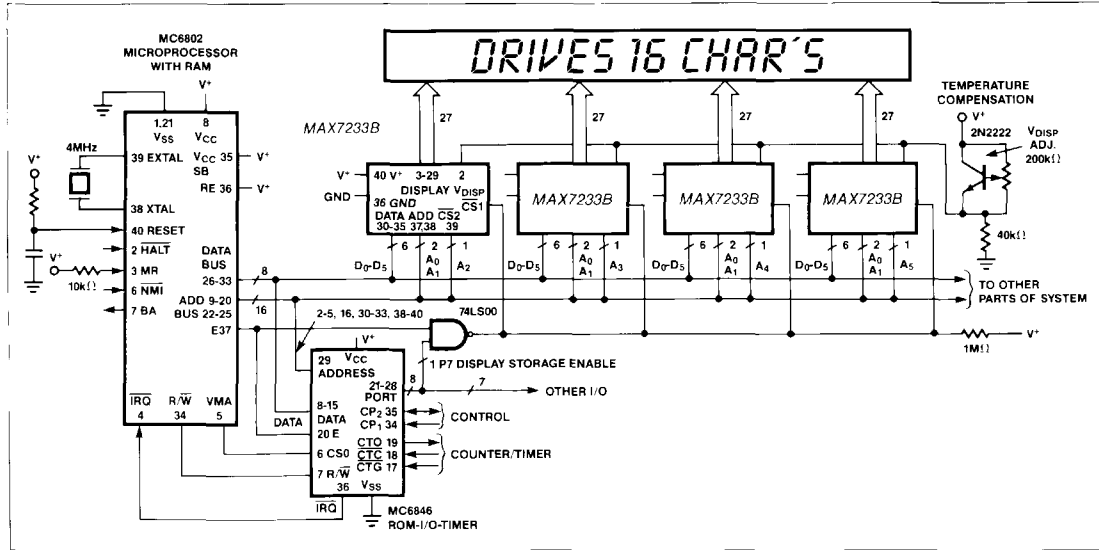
MC6802
MICROPROCESSOR
WITH RAM

DRIVES 16 CHAR'S

$V^+$
1, 21
$V_{SS}$
8
$V_{CC}$
4MHz
39 EXTAL
$V_{CC}$ 35
SB
$V^+$
RE 36
$V^+$
38 XTAL
$V^+$
40 RESET
2 $\overline{HALT}$
$V^+$
3 MR
10k$\Omega$
6 $\overline{NMI}$
7 BA
DATA
BUS
26-33
ADD 9-20
BUS 22-25
E37
$\overline{IRQ}$
4
R/$\overline{W}$
34
VMA
5

MAX7233B
27
40 $V^+$
3-29
2
DISPLAY $V_{DISP}$
GND
36 GND
CS1
DATA ADD $\overline{CS2}$
30-35 37,38 39
6
2
1
$D_0$-$D_5$
$A_0$
$A_1$
$A_2$

MAX7233B
27
6
2
1
$D_0$-$D_5$
$A_0$
$A_1$
$A_3$

MAX7233B
27
6
2
1
$D_0$-$D_5$
$A_0$
$A_1$
$A_4$

MAX7233B
27
6
2
1
$D_0$-$D_5$
$A_0$
$A_1$
$A_5$

TEMPERATURE
COMPENSATION
$V^+$
2N2222
$V_{DISP}$
ADJ.
200k$\Omega$
40k$\Omega$

8
16
TO OTHER
PARTS OF SYSTEM
2-5, 16, 30-33, 38-40
74LS00
1M$\Omega$
$V^+$

$V^+$
29 $V_{CC}$
ADDRESS
1 P7 DISPLAY STORAGE ENABLE
8
21-28
PORT
7
OTHER I/O
8-15
DATA
DATA
CP$_2$ 35
CP$_1$ 34
CONTROL
20 E
$\overline{CTO}$ 19
6 CS0
$\overline{CTC}$ 18
COUNTER/TIMER
7 R/$\overline{W}$
CTG 17
36
$V_{SS}$
$\overline{IRQ}$
MC6846
ROM-I/O-TIMER